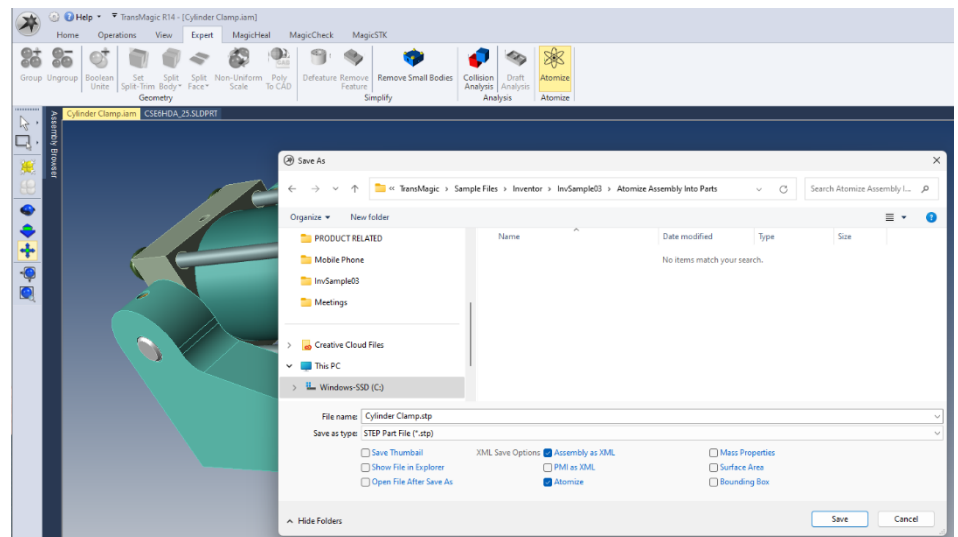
Help ▾ TransMagic R14 - [Cylinder Clamp.iam]

Home Operations View Expert MagicHeal MagicCheck MagicSTK

Group Ungroup Boolean Unite Set Split-Trim Split Body▾ Split Face▾ Non-Uniform Scale Poly To CAD
Geometry
Defeature Remove Feature Remove Small Bodies
Simplify
Collision Analysis Draft Analysis
Analysis
Atomize
Atomize

Assembly Browser

Cylinder Clamp.iam CSE6HDA_25.SLDPRT

Save As

« TransMagic › Sample Files › Inventor › InvSample03 › Atomize Assembly Into Parts

Search Atomize Assembly I...

Organize ▾ New folder

PRODUCT RELATED
Mobile Phone
InvSample03
Meetings
Creative Cloud Files
This PC
Windows-SSD (C:)

| Name | Date modified | Type | Size |
|---|---|---|---|
| No items match your search. | | | |

File name: Cylinder Clamp.stp
Save as type: STEP Part File (*.stp)

Save Thumbnail
Show File in Explorer
Open File After Save As
XML Save Options
Assembly as XML
PMI as XML
Atomize
Mass Properties
Surface Area
Bounding Box

Hide Folders

Save Cancel